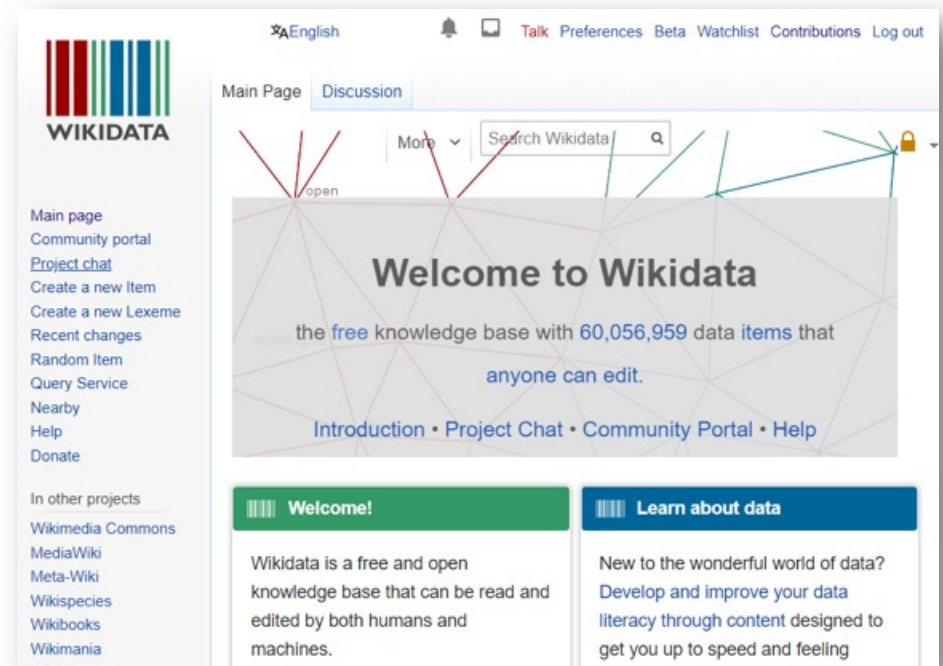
WIKIDATA

English

Talk Preferences Beta Watchlist Contributions Log out

Main Page Discussion

More

Search Wikidata

open

Main page
Community portal
Project chat
Create a new Item
Create a new Lexeme
Recent changes
Random Item
Query Service
Nearby
Help
Donate

In other projects
Wikimedia Commons
MediaWiki
Meta-Wiki
Wikispecies
Wikibooks
Wikimania

Welcome to Wikidata

the free knowledge base with 60,056,959 data items that anyone can edit.

Introduction • Project Chat • Community Portal • Help

Welcome!

Wikidata is a free and open knowledge base that can be read and edited by both humans and machines.

Learn about data

New to the wonderful world of data? Develop and improve your data literacy through content designed to get you up to speed and feeling